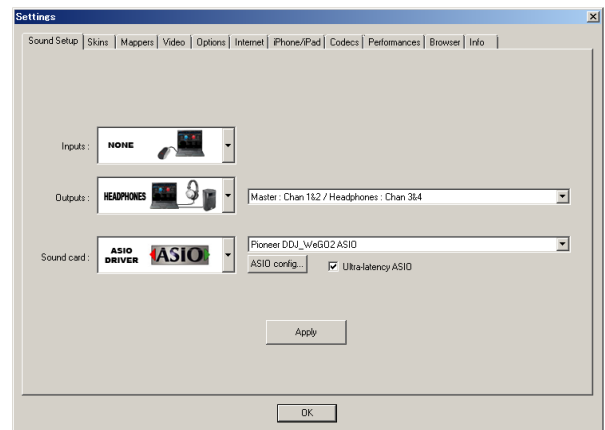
Settings

Sound Setup | Skins | Mappers | Video | Options | Internet | iPhone/iPad | Codecs | Performances | Browser | Info

Inputs : NONE

Outputs : HEADPHONES

Master : Chan 1&2 / Headphones : Chan 3&4

Sound card : ASIO DRIVER ASIO

Pioneer DDJ_WeGO2 ASIO

ASIO config...

Ultra-latency ASIO

Apply

OK